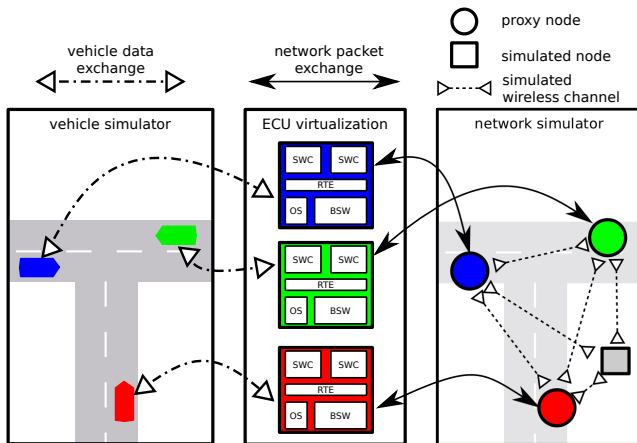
vehicle data exchange

network packet exchange

proxy node

simulated node

simulated wireless channel

vehicle simulator

ECU virtualization

network simulator

SWC SWC
RTE
OS BSW

SWC SWC
RTE
OS BSW

SWC SWC
RTE
OS BSW